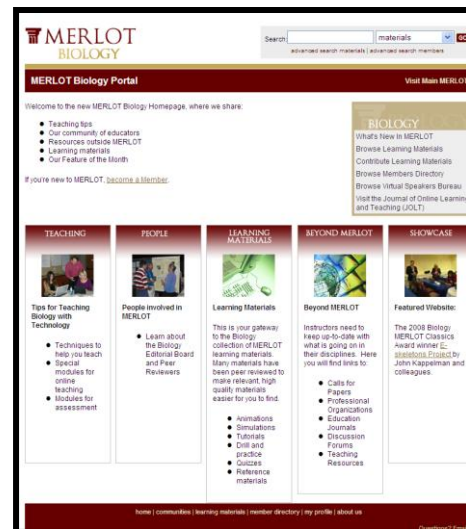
MERLOT BIOLOGY

Search: materials GO
advanced search materials | advanced search members

MERLOT Biology Portal

Visit Main MERLOT

Welcome to the new MERLOT Biology Homepage, where we share:

- Teaching tips
- Our community of educators
- Resources outside MERLOT
- Learning materials
- Our Feature of the Month

If you're new to MERLOT, become a Member.

BIOLOGY
What's New in MERLOT
Browse Learning Materials
Contribute Learning Materials
Browse Members Directory
Browse Virtual Speakers Bureau
Visit the Journal of Online Learning and Teaching (JOLT)

TEACHING

Tips for Teaching Biology with Technology

- Techniques to help you teach
- Special modules for online teaching
- Modules for assessment

PEOPLE

People involved in MERLOT

- Learn about the Biology Editorial Board and Peer Reviewers

LEARNING MATERIALS

Learning Materials

This is your gateway to the Biology collection of MERLOT learning materials. Many materials have been peer reviewed to make relevant, high quality materials easier for you to find.

- Animations
- Simulations
- Tutorials
- Drill and practice
- Quizzes
- Reference materials

BEYOND MERLOT

Beyond MERLOT

Instructors need to keep up-to-date with what is going on in their disciplines. Here you will find links to:

- Calls for Papers
- Professional Organizations
- Education Journals
- Discussion Forums
- Teaching Resources

SHOWCASE

Featured Website:

The 2008 Biology MERLOT Classics Award winner E-skeletons Project by John Kappelman and colleagues.

home | communities | learning materials | member directory | my profile | about us

Questions? Em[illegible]